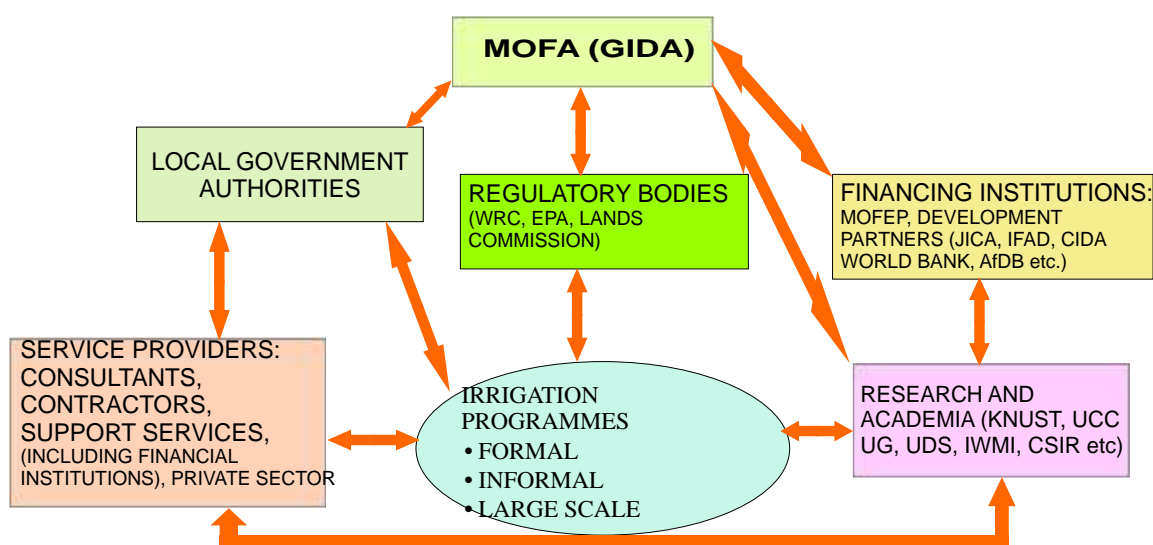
MOFA (GIDA)

LOCAL GOVERNMENT AUTHORITIES

REGULATORY BODIES (WRC, EPA, LANDS COMMISSION)

FINANCING INSTITUTIONS: MOFEP, DEVELOPMENT PARTNERS (JICA, IFAD, CIDA WORLD BANK, AfDB etc.)

SERVICE PROVIDERS: CONSULTANTS, CONTRACTORS, SUPPORT SERVICES, (INCLUDING FINANCIAL INSTITUTIONS), PRIVATE SECTOR

IRRIGATION PROGRAMMES
• FORMAL
• INFORMAL
• LARGE SCALE

RESEARCH AND ACADEMIA (KNUST, UCC UG, UDS, IWMI, CSIR etc)